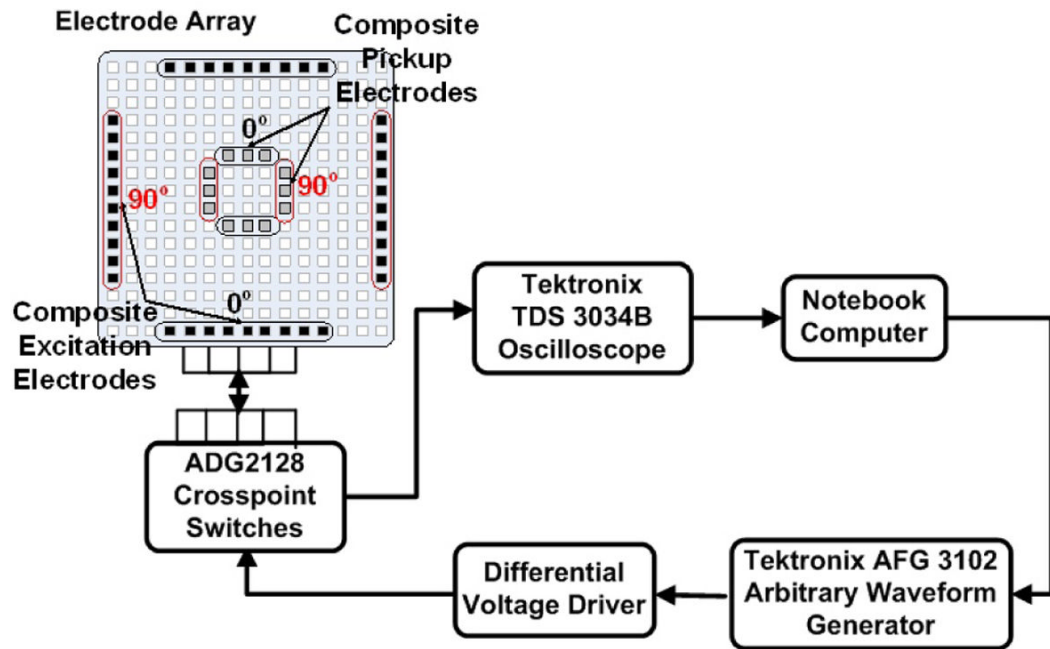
Electrode Array

Composite Pickup Electrodes

0°

90°

90°

0°

Composite Excitation Electrodes

Tektronix TDS 3034B Oscilloscope

Notebook Computer

ADG2128 Crosspoint Switches

Differential Voltage Driver

Tektronix AFG 3102 Arbitrary Waveform Generator